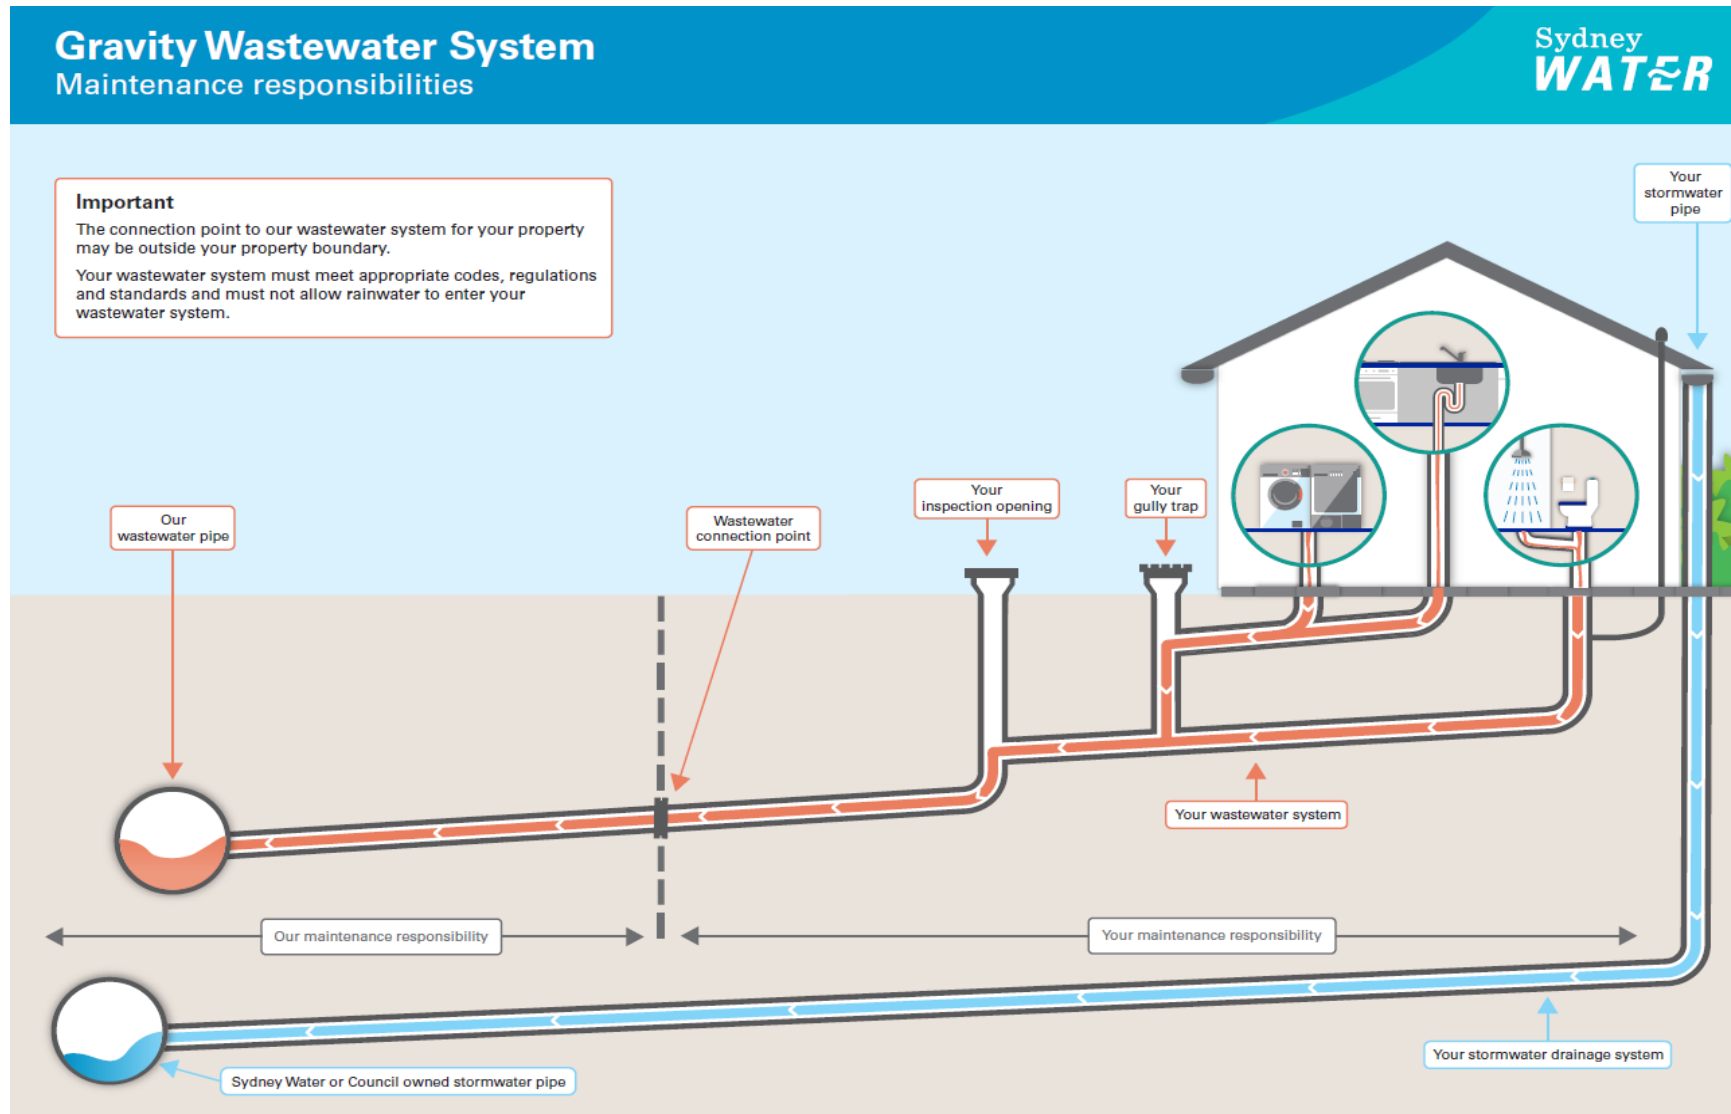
Gravity Wastewater System
Maintenance responsibilities

Sydney WATER

Important
The connection point to our wastewater system for your property may be outside your property boundary.

Your wastewater system must meet appropriate codes, regulations and standards and must not allow rainwater to enter your wastewater system.

Your stormwater pipe

Our wastewater pipe

Wastewater connection point

Your inspection opening

Your gully trap

Your wastewater system

Our maintenance responsibility

Your maintenance responsibility

Your stormwater drainage system

Sydney Water or Council owned stormwater pipe